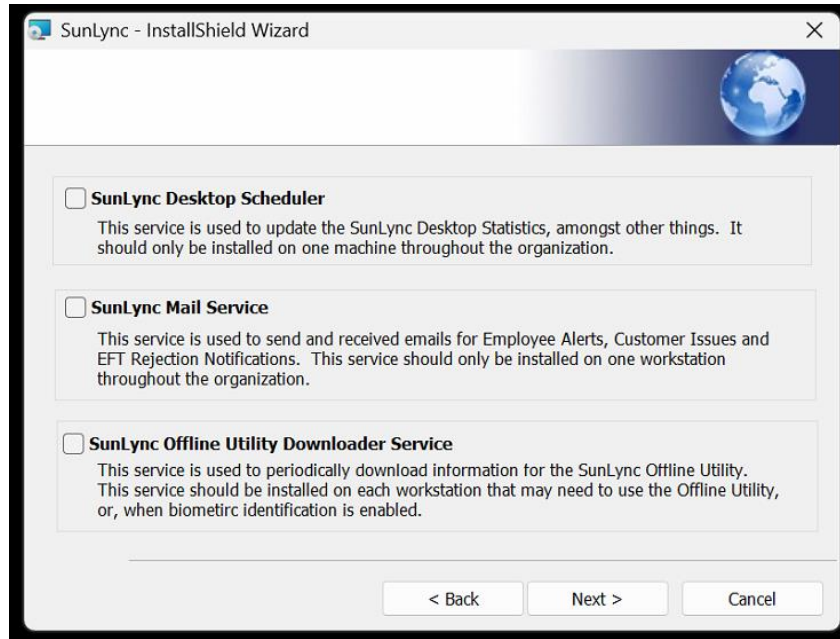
SunLync - InstallShield Wizard

SunLync Desktop Scheduler

This service is used to update the SunLync Desktop Statistics, amongst other things. It should only be installed on one machine throughout the organization.

SunLync Mail Service

This service is used to send and received emails for Employee Alerts, Customer Issues and EFT Rejection Notifications. This service should only be installed on one workstation throughout the organization.

SunLync Offline Utility Downloader Service

This service is used to periodically download information for the SunLync Offline Utility. This service should be installed on each workstation that may need to use the Offline Utility, or, when biometirc identification is enabled.

< Back
Next >
Cancel